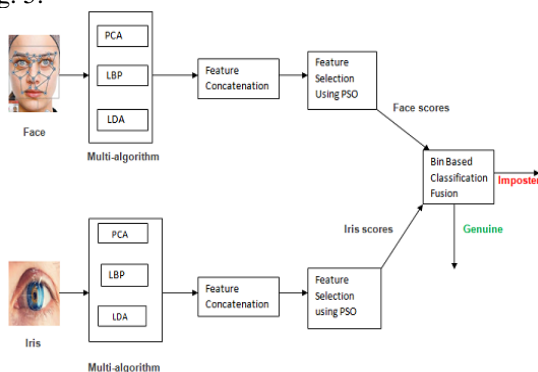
g. 5.

PCA
LBP
LDA
Face
Multi-algorithm
Feature Concatenation
Feature Selection Using PSO
Face scores
Bin Based Classification Fusion
Imposter
Iris scores
Genuine
PCA
LBP
LDA
Iris
Multi-algorithm
Feature Concatenation
Feature Selection using PSO